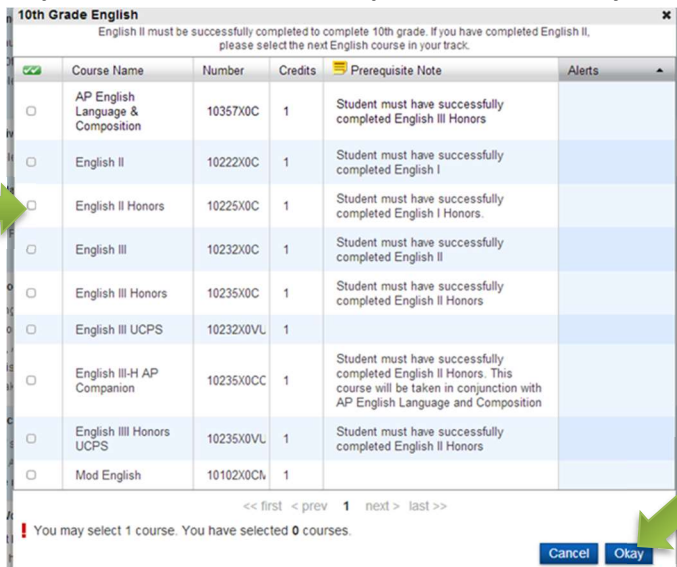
10th Grade English ×

English II must be successfully completed to complete 10th grade. If you have completed English II, please select the next English course in your track.

| | Course Name | Number | Credits | Prerequisite Note | Alerts |
|---|---|---|---|---|---|
| | AP English Language & Composition | 10357X0C | 1 | Student must have successfully completed English III Honors | |
| | English II | 10222X0C | 1 | Student must have successfully completed English I | |
| | English II Honors | 10225X0C | 1 | Student must have successfully completed English I Honors. | |
| | English III | 10232X0C | 1 | Student must have successfully completed English II | |
| | English III Honors | 10235X0C | 1 | Student must have successfully completed English II Honors | |
| | English III UCPS | 10232X0VL | 1 | | |
| | English III-H AP Companion | 10235X0CC | 1 | Student must have successfully completed English II Honors. This course will be taken in conjunction with AP English Language and Composition | |
| | English IIII Honors UCPS | 10235X0VL | 1 | Student must have successfully completed English II Honors | |
| | Mod English | 10102X0CN | 1 | | |

<< first < prev 1 next > last >>

! You may select 1 course. You have selected 0 courses.

Cancel Okay